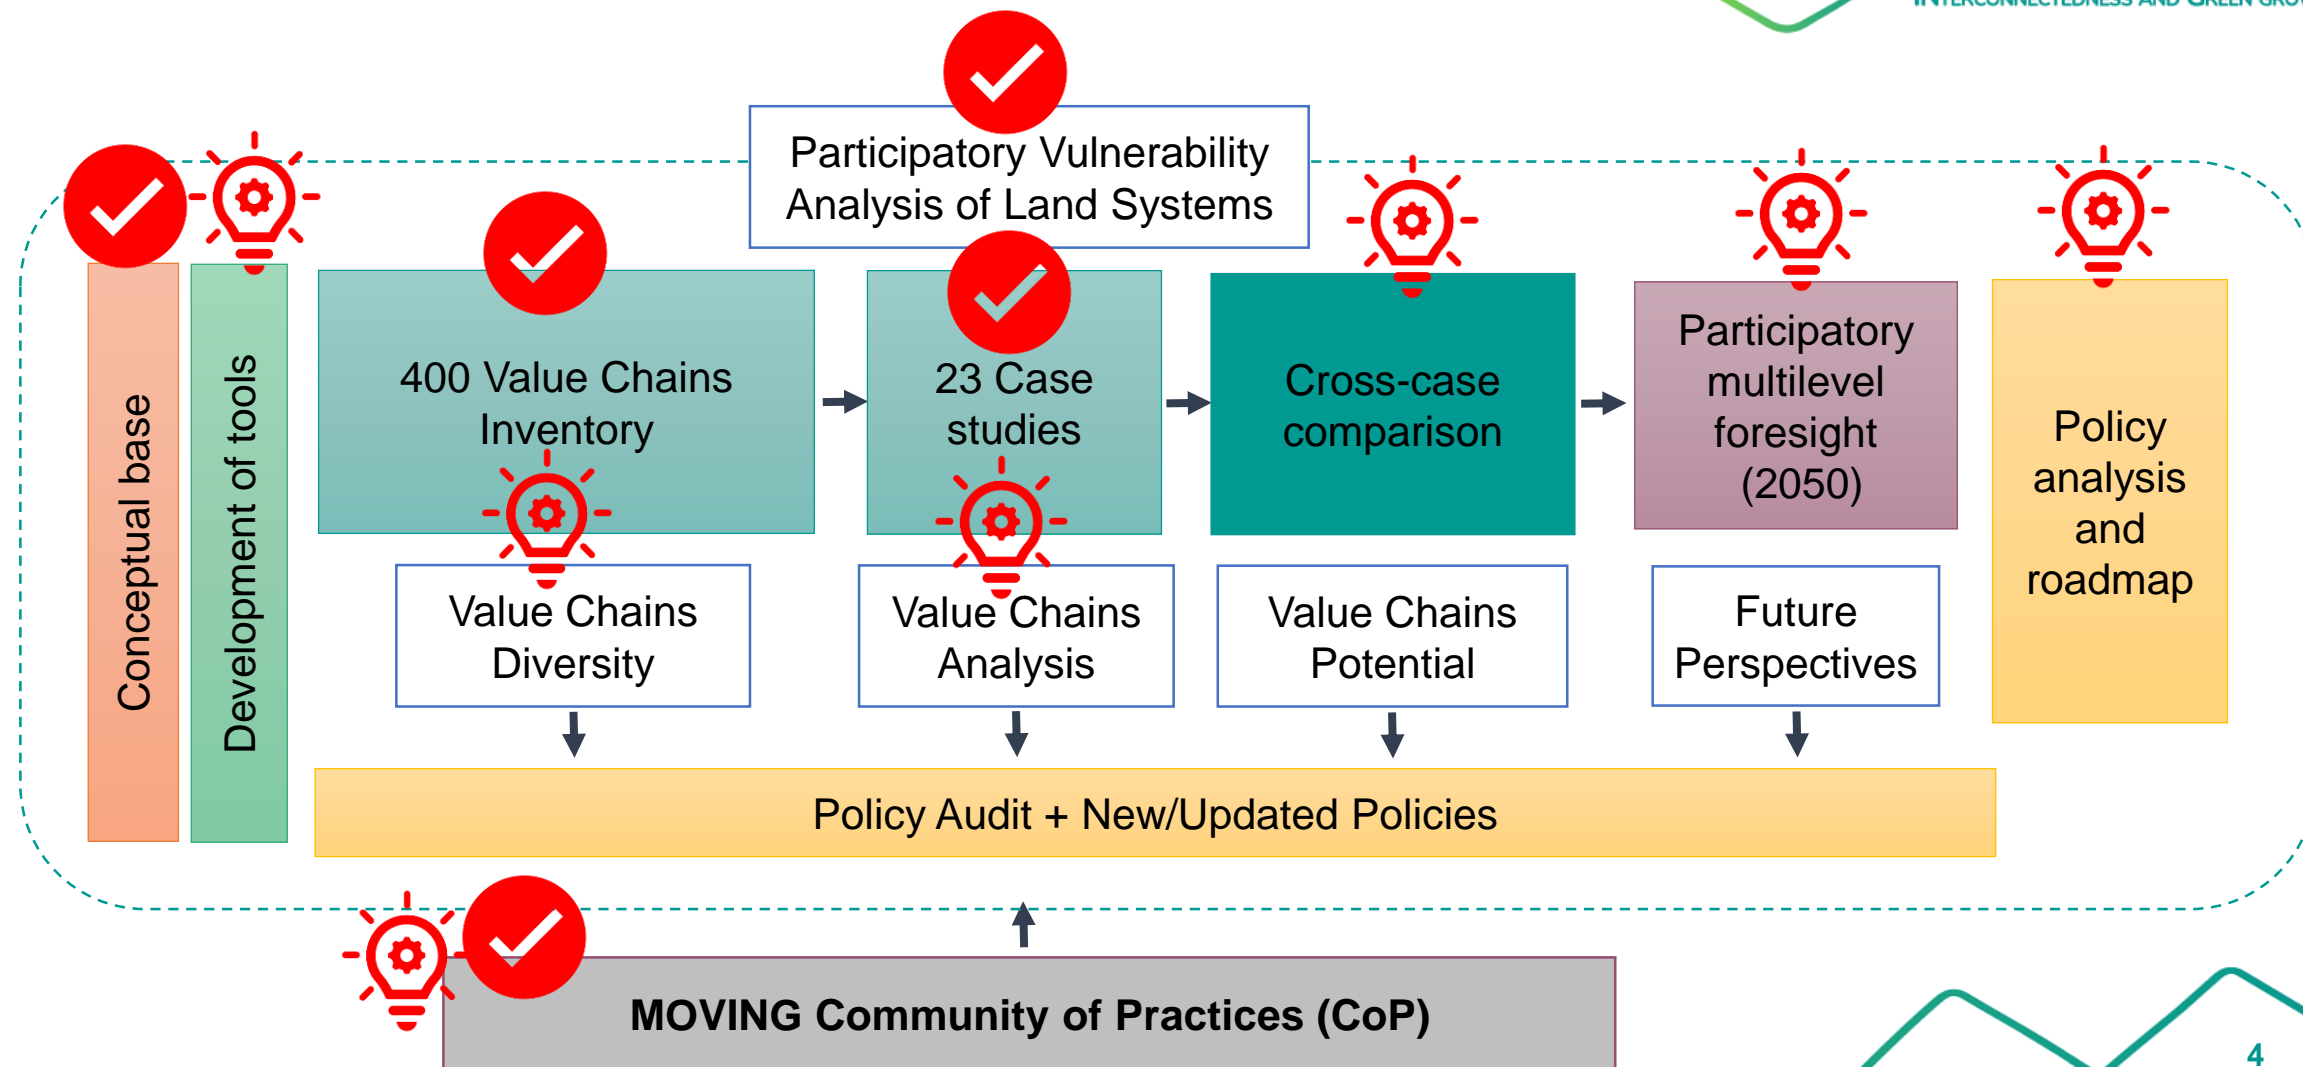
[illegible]

Participatory Vulnerability Analysis of Land Systems

Conceptual base

Development of tools

400 Value Chains Inventory

23 Case studies

Cross-case comparison

Participatory multilevel foresight (2050)

Policy analysis and roadmap

Value Chains Diversity

Value Chains Analysis

Value Chains Potential

Future Perspectives

Policy Audit + New/Updated Policies

MOVING Community of Practices (CoP)

4